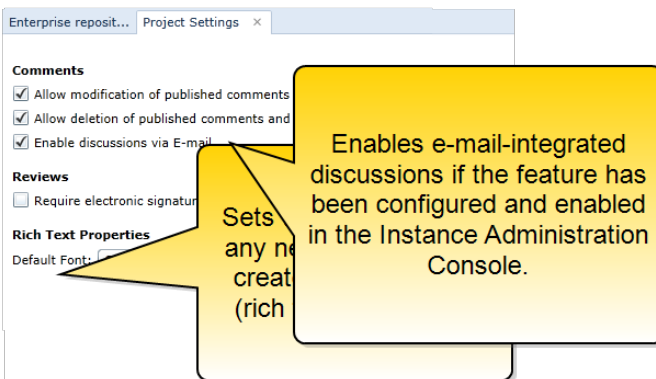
Enterprise reposit... Project Settings ×

Comments

Allow modification of published comments

Allow deletion of published comments and

Enable discussions via E-mail

Reviews

Require electronic signatur

Rich Text Properties

Default Font:

Sets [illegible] any ne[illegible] creat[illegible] (rich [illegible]

Enables e-mail-integrated discussions if the feature has been configured and enabled in the Instance Administration Console.